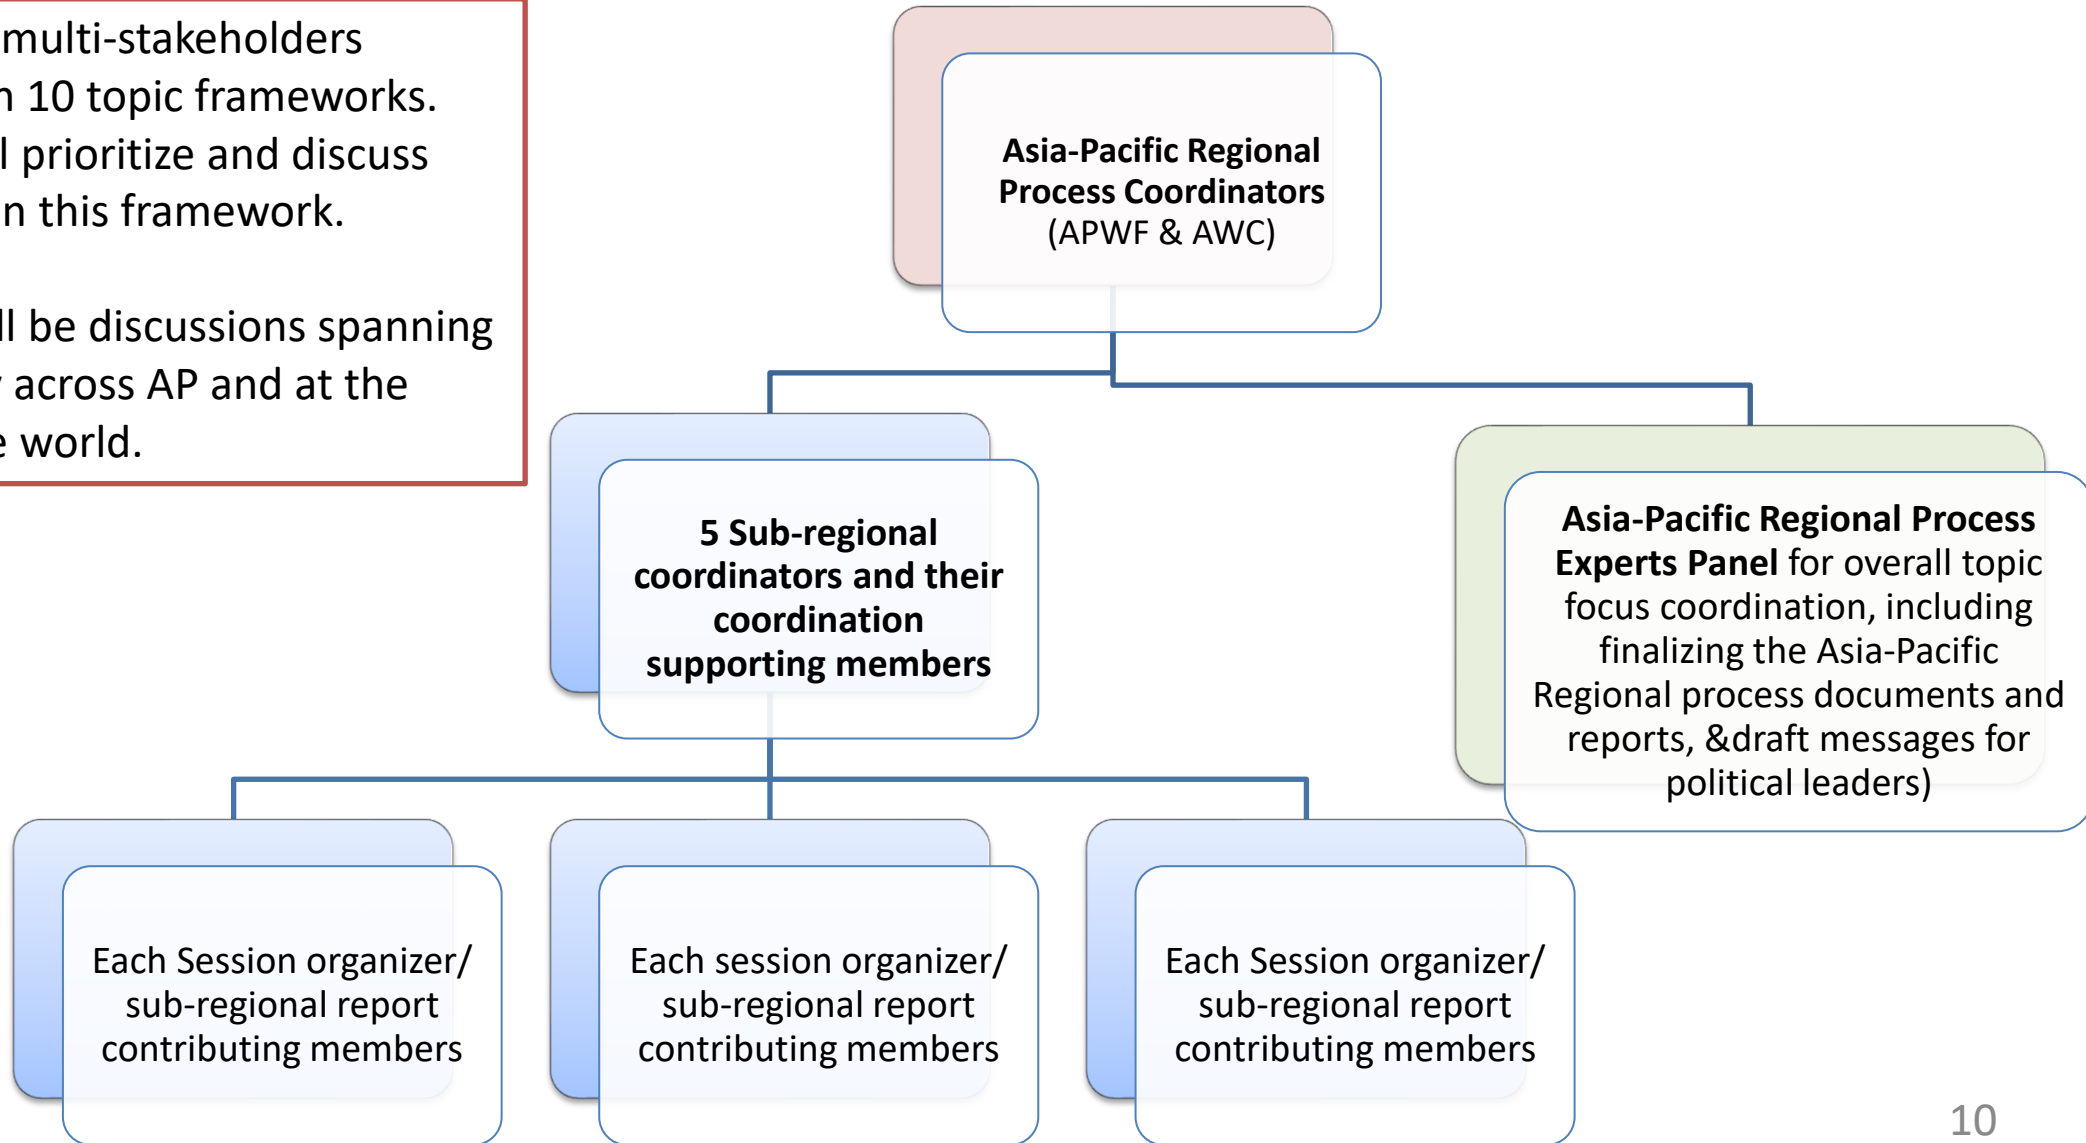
multi-stakeholders
n 10 topic frameworks.
l prioritize and discuss
n this framework.

ll be discussions spanning
across AP and at the
e world.

**Asia-Pacific Regional Process Coordinators** (APWF & AWC)

**5 Sub-regional coordinators and their coordination supporting members**

**Asia-Pacific Regional Process Experts Panel** for overall topic focus coordination, including finalizing the Asia-Pacific Regional process documents and reports, &draft messages for political leaders)

Each Session organizer/ sub-regional report contributing members

Each session organizer/ sub-regional report contributing members

Each Session organizer/ sub-regional report contributing members

10